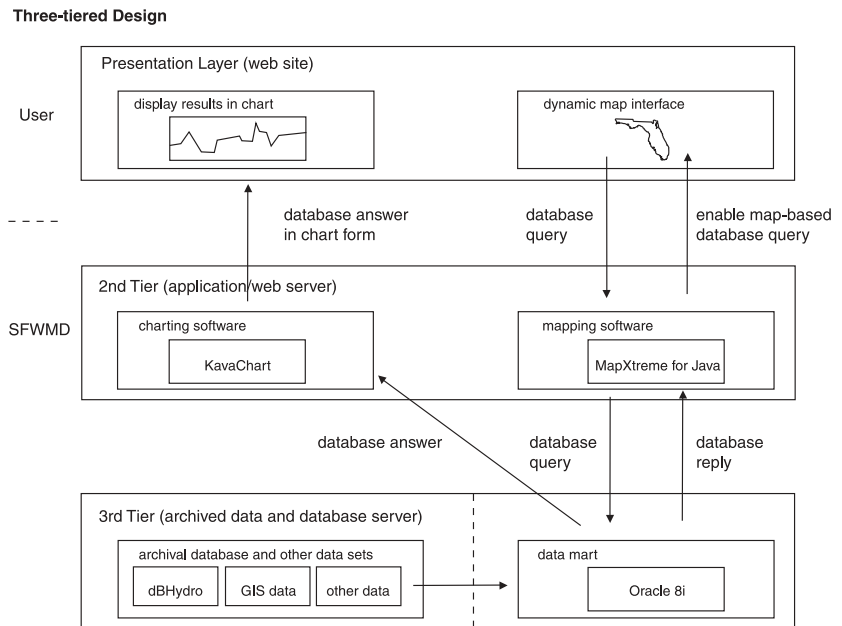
**Three-tiered Design**

User

Presentation Layer (web site)

display results in chart

dynamic map interface

- - - -

database answer in chart form

database query

enable map-based database query

SFWMD

2nd Tier (application/web server)

charting software

KavaChart

mapping software

MapXtreme for Java

database answer

database query

database reply

3rd Tier (archived data and database server)

archival database and other data sets

dBHydro

GIS data

other data

data mart

Oracle 8i